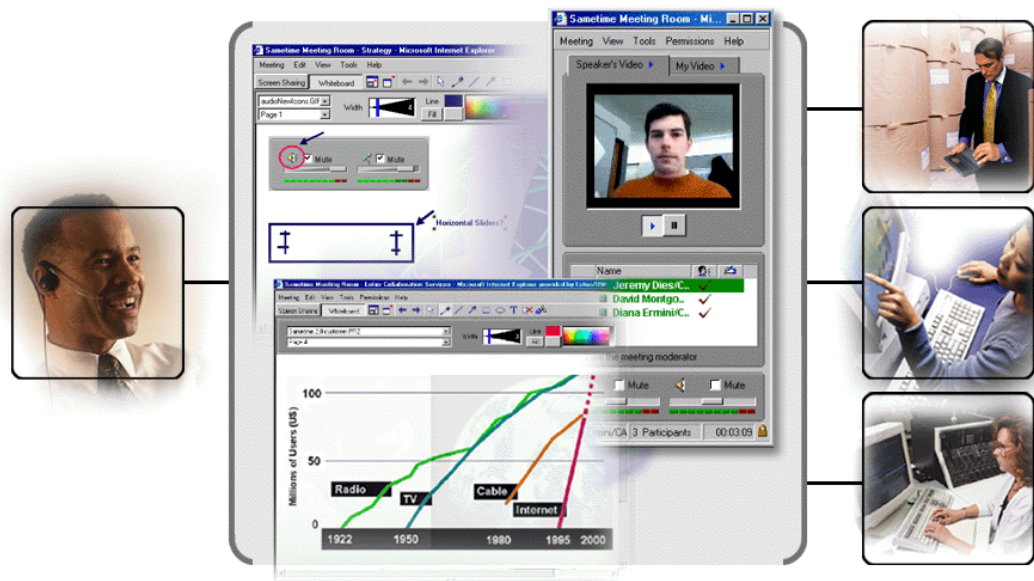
Sametime Meeting Room - Strategy - Microsoft Internet Explorer

Meeting Edit View Tools Help

Screen Sharing Whiteboard

audioNewIcons.GIF

Page 1

Width

Line

Fill

Mute

Mute

Horizontal Sliders?

Sametime Meeting Room - Mi...

Meeting View Tools Permissions Help

Speaker's Video

My Video

Name

Jeremy Dies/C...

David Montgo...

Diana Ermini/C...

the meeting moderator

Mute

Mute

rmini/CA 3 Participants 00:03:09

Sametime Meeting Room - Lotus Collaboration Services - Microsoft Internet Explorer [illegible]

Meeting Edit View Tools Permissions Help

Screen Sharing Whiteboard

Sametime 2.0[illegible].PPZ

Page 4

Width

Line

Fill

100

50

0

Millions of Users (US)

Radio

TV

Cable

Internet

1922

1950

1980

1995

2000